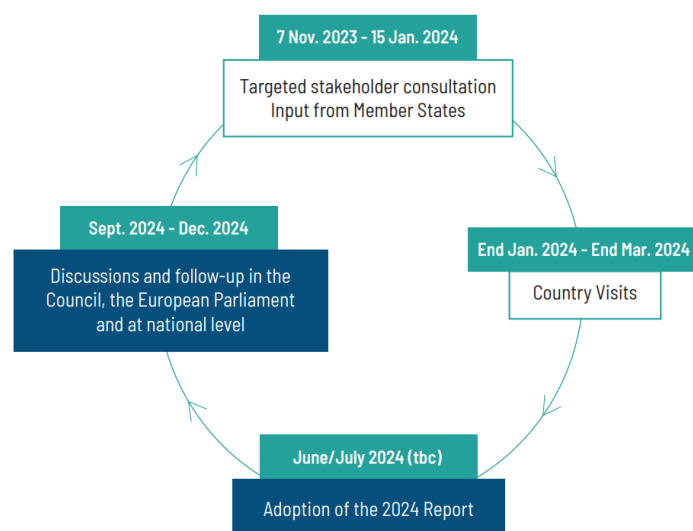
7 Nov. 2023 - 15 Jan. 2024

Targeted stakeholder consultation
Input from Member States

End Jan. 2024 - End Mar. 2024

Country Visits

June/July 2024 (tbc)

Adoption of the 2024 Report

Sept. 2024 - Dec. 2024

Discussions and follow-up in the Council, the European Parliament and at national level